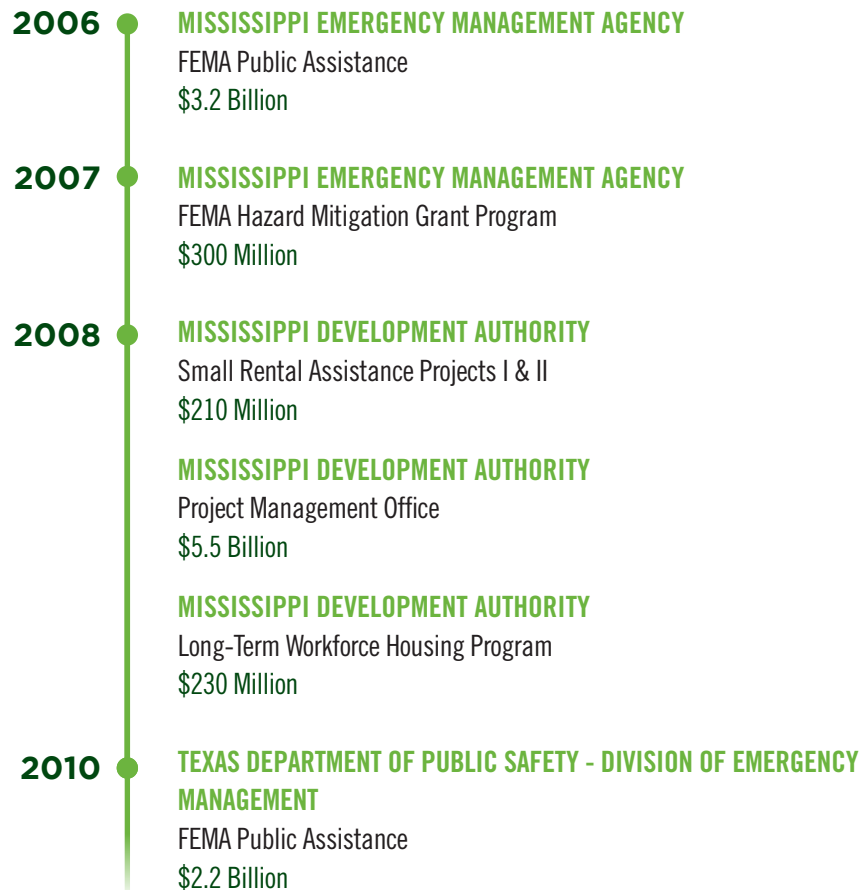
2006
MISSISSIPPI EMERGENCY MANAGEMENT AGENCY
FEMA Public Assistance
\$3.2 Billion

2007
MISSISSIPPI EMERGENCY MANAGEMENT AGENCY
FEMA Hazard Mitigation Grant Program
\$300 Million

2008
MISSISSIPPI DEVELOPMENT AUTHORITY
Small Rental Assistance Projects I & II
\$210 Million

MISSISSIPPI DEVELOPMENT AUTHORITY
Project Management Office
\$5.5 Billion

MISSISSIPPI DEVELOPMENT AUTHORITY
Long-Term Workforce Housing Program
\$230 Million

2010
TEXAS DEPARTMENT OF PUBLIC SAFETY - DIVISION OF EMERGENCY MANAGEMENT
FEMA Public Assistance
\$2.2 Billion